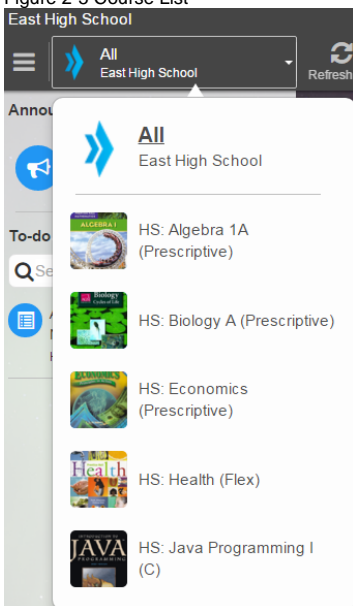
Figure 2-3 Course List

East High School

All
East High School

Refresh

Annou

To-do

Se

All
East High School

ALGEBRA I

HS: Algebra 1A (Prescriptive)

Biology

HS: Biology A (Prescriptive)

ECONOMICS

HS: Economics (Prescriptive)

Health

HS: Health (Flex)

JAVA PROGRAMMING

HS: Java Programming I (C)